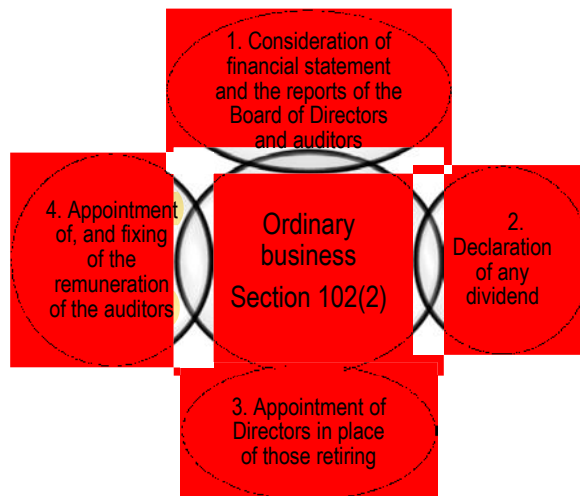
1. Consideration of financial statement and the reports of the Board of Directors and auditors

4. Appointment of, and fixing of the remuneration of the auditors

Ordinary business Section 102(2)

2. Declaration of any dividend

3. Appointment of Directors in place of those retiring